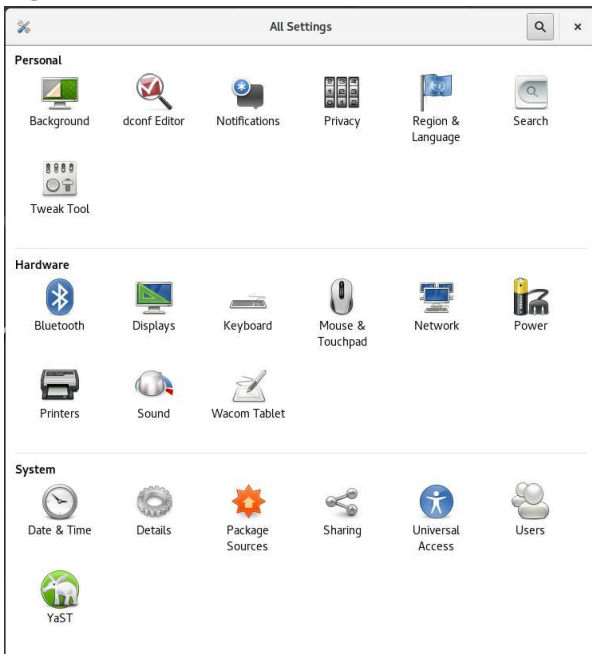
All Settings

×

Personal

Background

dconf Editor

Notifications

Privacy

Region & Language

Search

Tweak Tool

Hardware

Bluetooth

Displays

Keyboard

Mouse & Touchpad

Network

Power

Printers

Sound

Wacom Tablet

System

Date & Time

Details

Package Sources

Sharing

Universal Access

Users

YaST